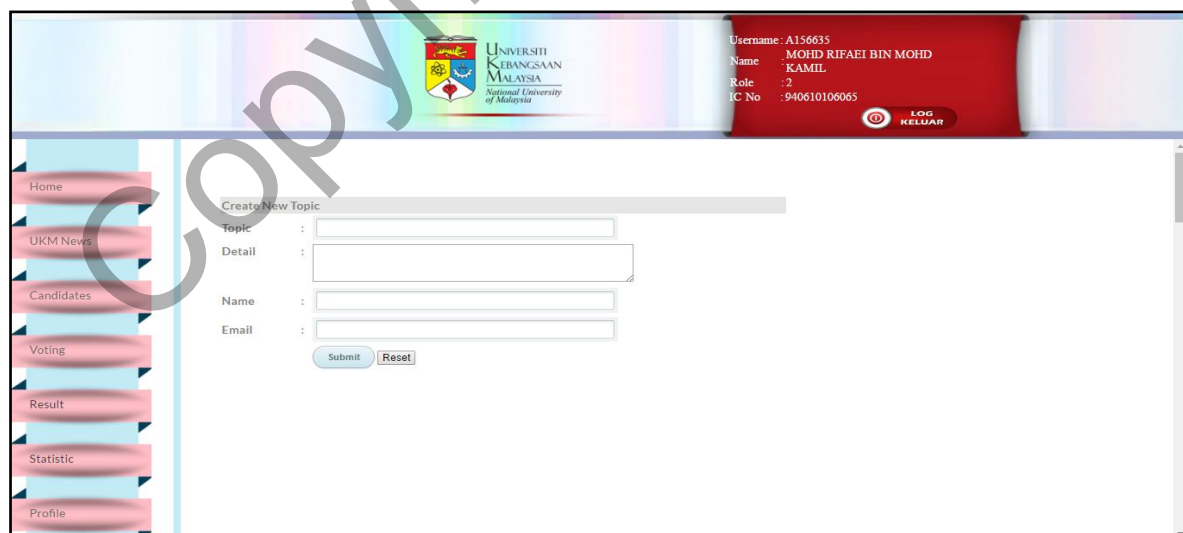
Copyright

UNIVERSITI KEBANGSAAN MALAYSIA
National University of Malaysia

Username : A156635
Name : MOHD RIFAEI BIN MOHD KAMIL
Role : 2
IC No : 940610106065

LOG KELUAR

Home

UKM News

Candidates

Voting

Result

Statistic

Profile

Create New Topic

Topic :

Detail :

Name :

Email :

Submit Reset